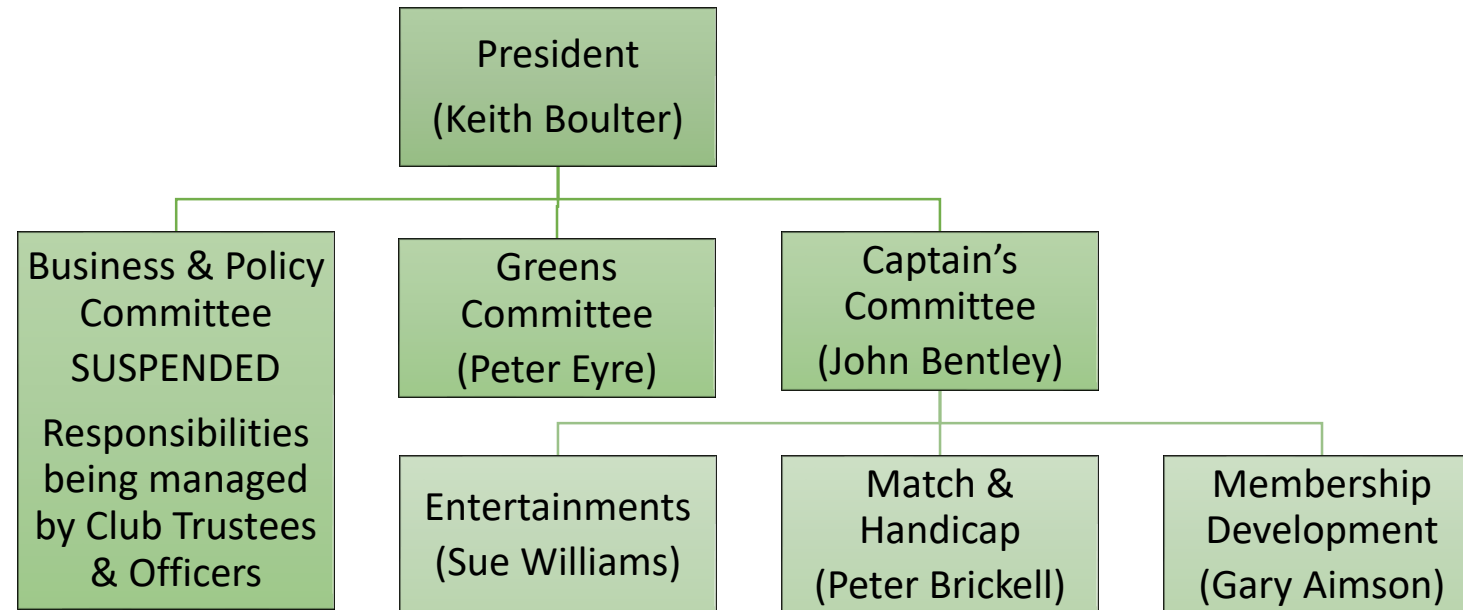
President
(Keith Boulter)

Business & Policy Committee
SUSPENDED
Responsibilities being managed by Club Trustees & Officers

Greens Committee
(Peter Eyre)

Captain's Committee
(John Bentley)

Entertainments
(Sue Williams)

Match & Handicap
(Peter Brickell)

Membership Development
(Gary Aimson)